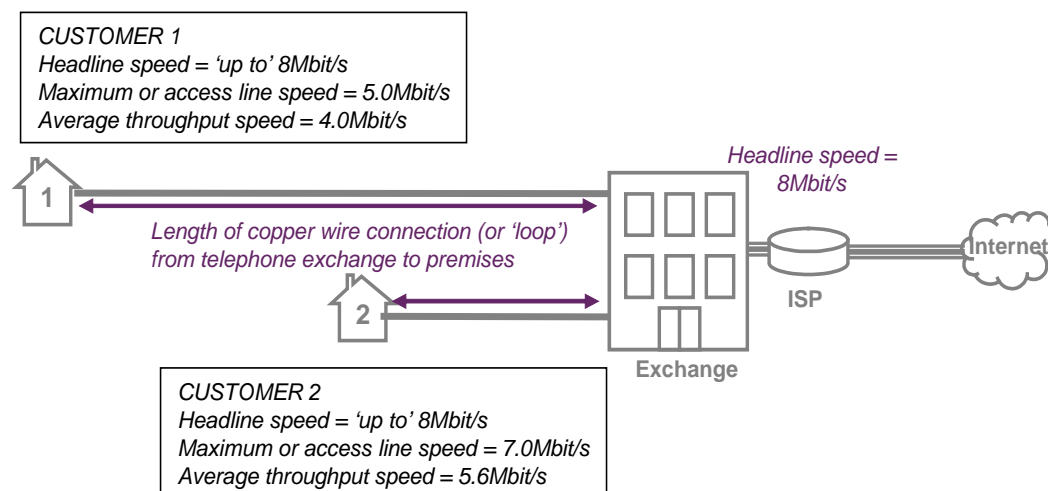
CUSTOMER 1
Headline speed = 'up to' 8Mbit/s
Maximum or access line speed = 5.0Mbit/s
Average throughput speed = 4.0Mbit/s

Headline speed = 8Mbit/s

1

Length of copper wire connection (or 'loop') from telephone exchange to premises

Internet

ISP

2

Exchange

CUSTOMER 2
Headline speed = 'up to' 8Mbit/s
Maximum or access line speed = 7.0Mbit/s
Average throughput speed = 5.6Mbit/s